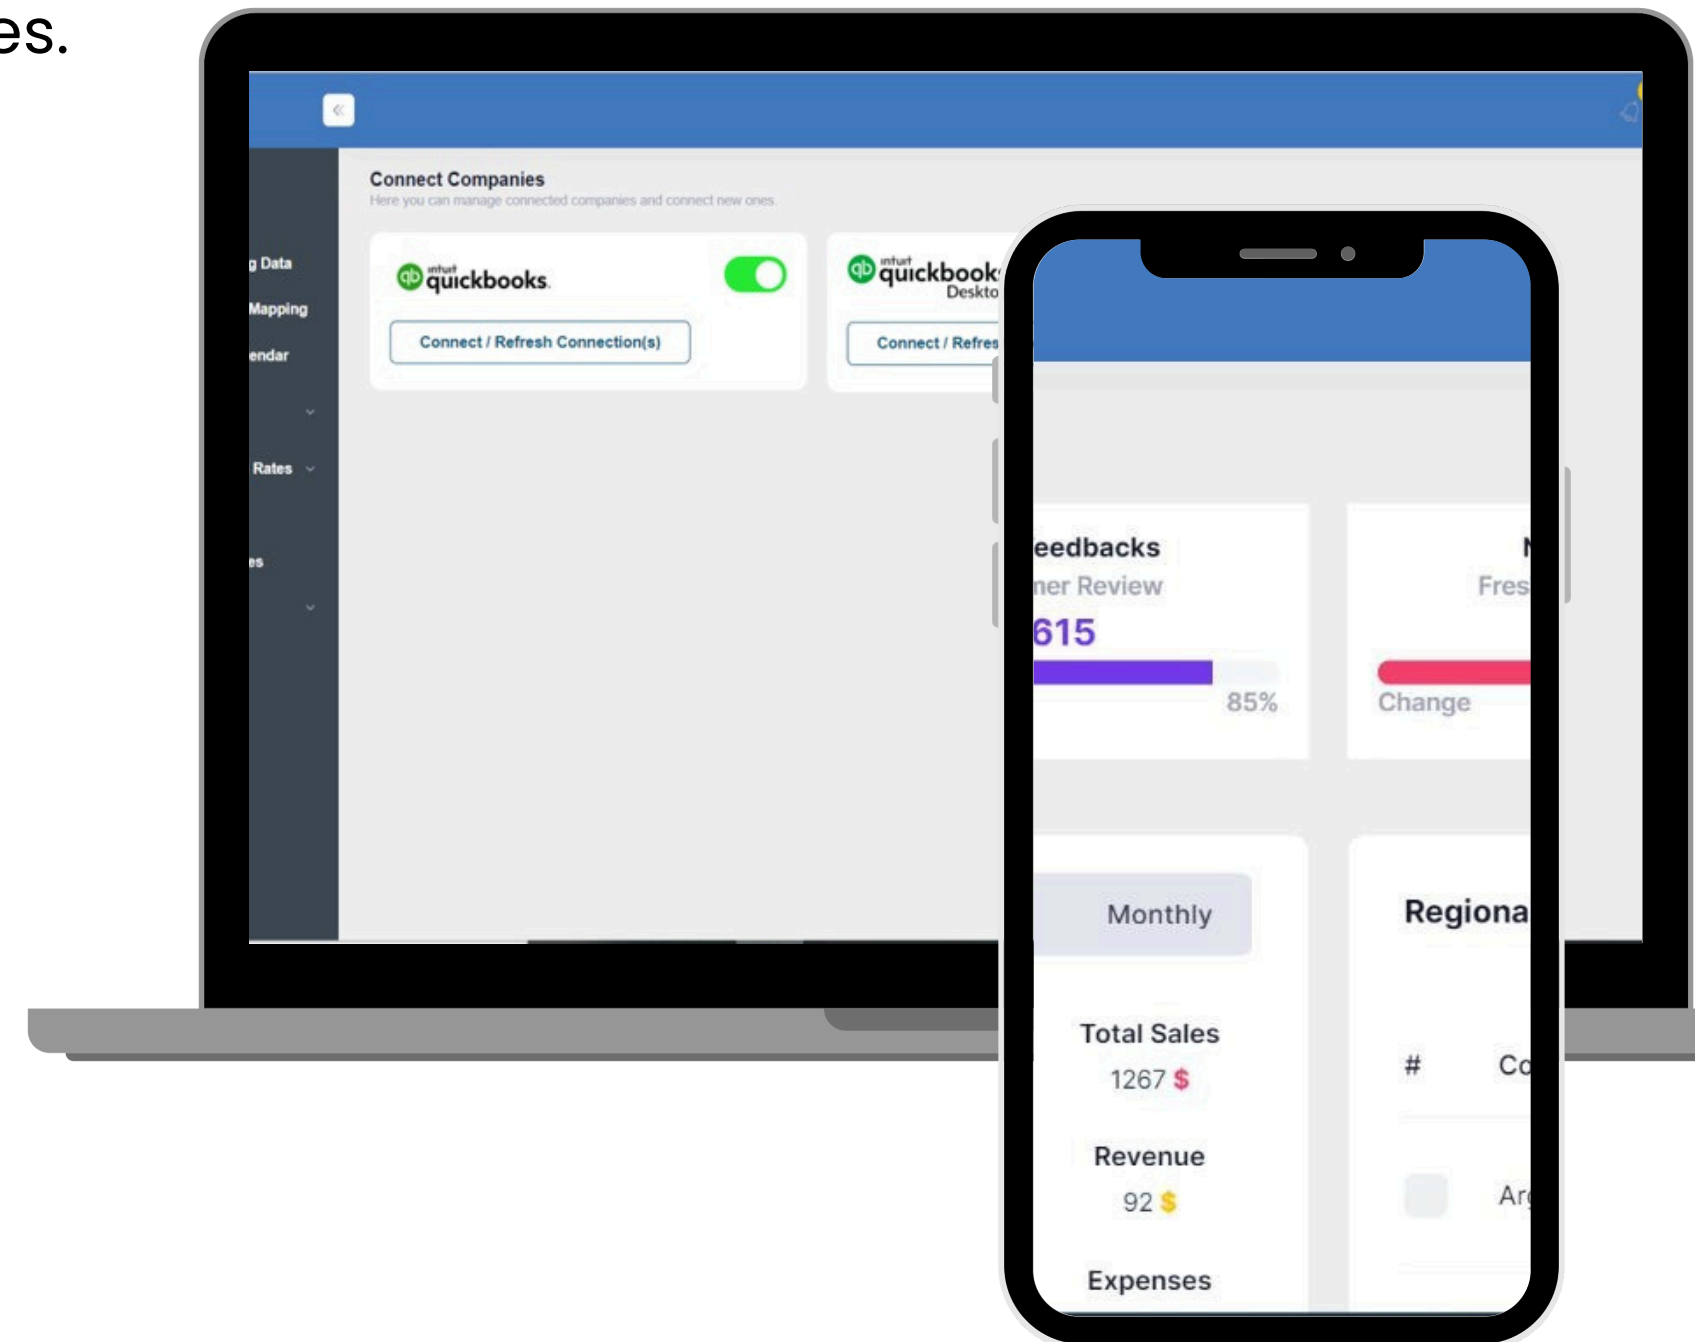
es.

«

g Data
Mapping
endar
Rates
es

Connect Companies
Here you can manage connected companies and connect new ones.

intuit quickbooks
Connect / Refresh Connection(s)

intuit quickbook
Deskto
Connect / Refres

eedbacks
ner Review
615
85%

N
Fres
Change

Monthly
Total Sales
1267 $
Revenue
92 $
Expenses

Regiona
#
Co
Ar